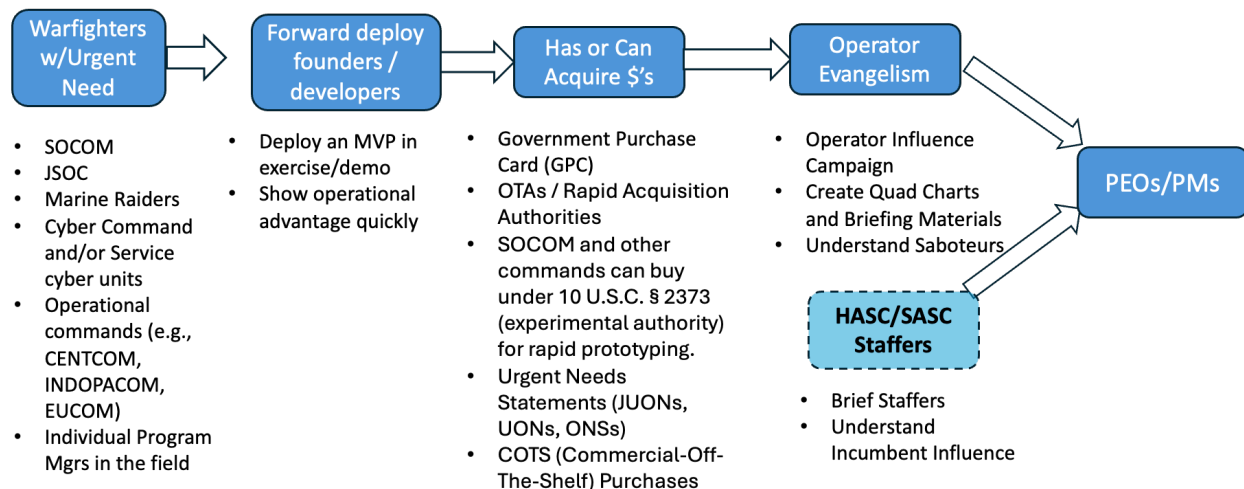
Warfighters w/Urgent Need

- SOCOM
- JSOC
- Marine Raiders
- Cyber Command and/or Service cyber units
- Operational commands (e.g., CENTCOM, INDOPACOM, EUCOM)
- Individual Program Mgrs in the field

Forward deploy founders / developers

- Deploy an MVP in exercise/demo
- Show operational advantage quickly

Has or Can Acquire $'s

- Government Purchase Card (GPC)
- OTAs / Rapid Acquisition Authorities
- SOCOM and other commands can buy under 10 U.S.C. § 2373 (experimental authority) for rapid prototyping.
- Urgent Needs Statements (JUONs, UONs, ONSs)
- COTS (Commercial-Off-The-Shelf) Purchases

Operator Evangelism

- Operator Influence Campaign
- Create Quad Charts and Briefing Materials
- Understand Saboteurs

PEOs/PMs

HASC/SASC Staffers

- Brief Staffers
- Understand Incumbent Influence